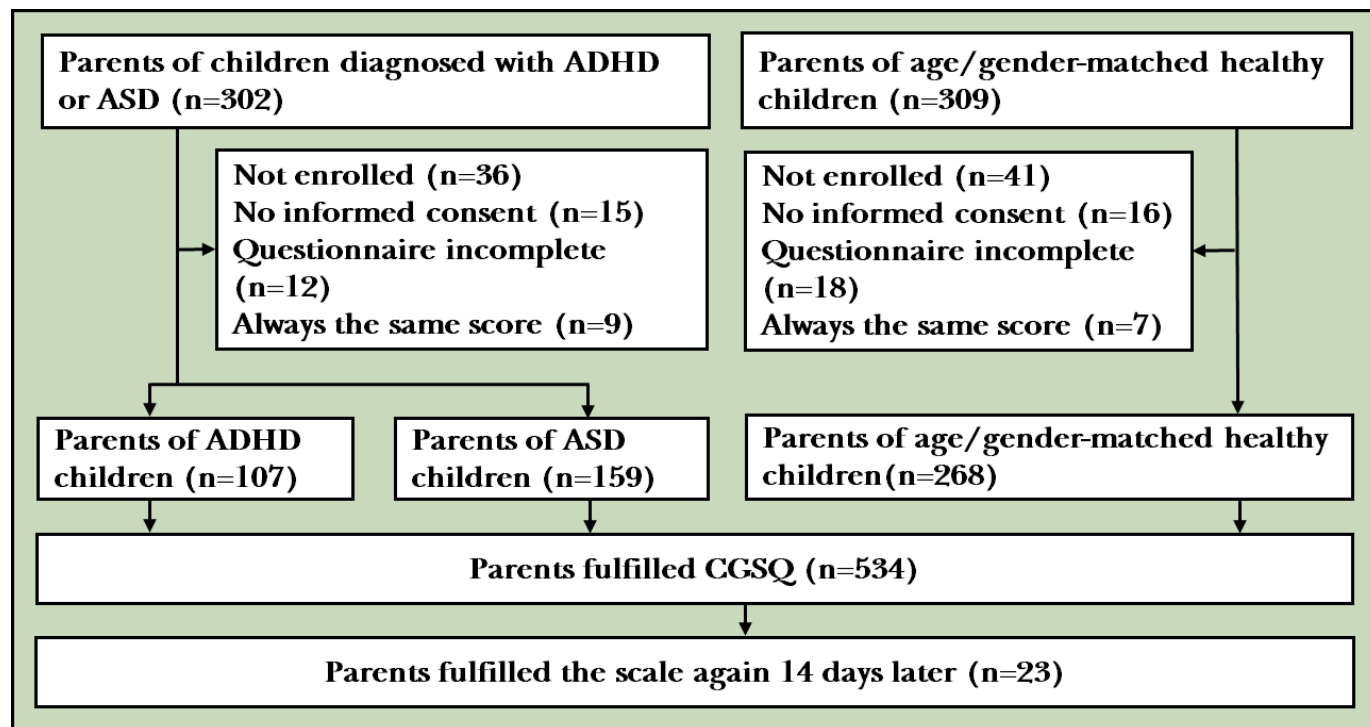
Parents of children diagnosed with ADHD or ASD (n=302)

Parents of age/gender-matched healthy children (n=309)

Not enrolled (n=36)
No informed consent (n=15)
Questionnaire incomplete (n=12)
Always the same score (n=9)

Not enrolled (n=41)
No informed consent (n=16)
Questionnaire incomplete (n=18)
Always the same score (n=7)

Parents of ADHD children (n=107)

Parents of ASD children (n=159)

Parents of age/gender-matched healthy children(n=268)

Parents fulfilled CGSQ (n=534)

Parents fulfilled the scale again 14 days later (n=23)